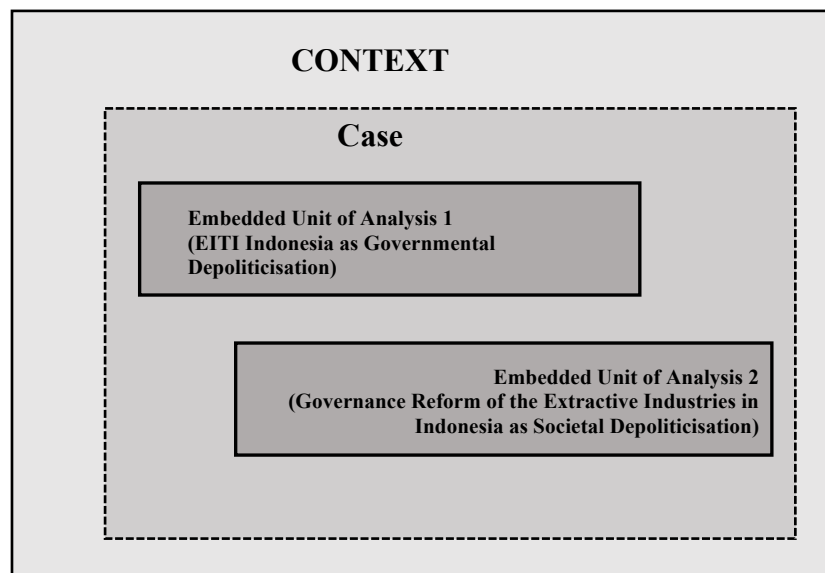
CONTEXT

Case

Embedded Unit of Analysis 1
(EITI Indonesia as Governmental Depoliticisation)

Embedded Unit of Analysis 2
(Governance Reform of the Extractive Industries in Indonesia as Societal Depoliticisation)